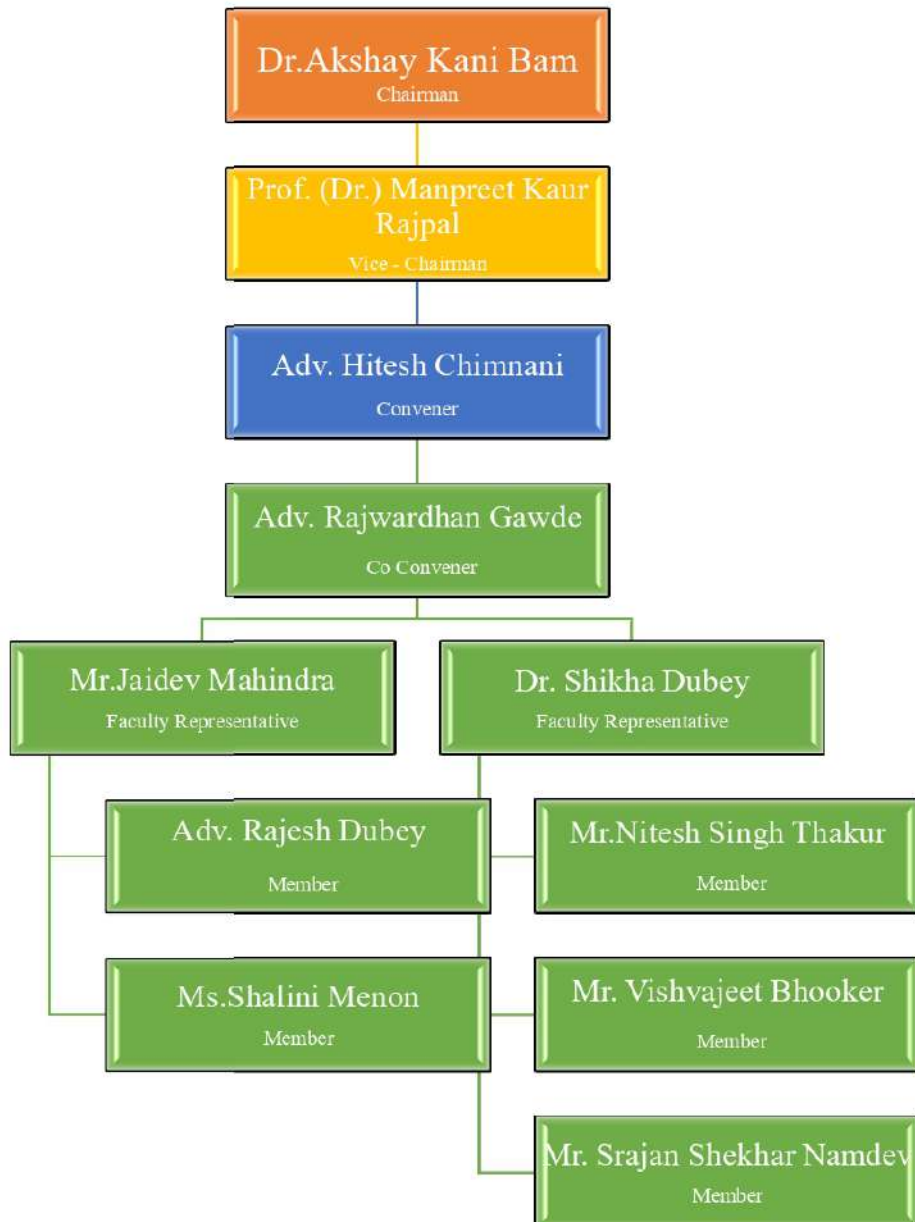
Dr.Akshay Kani Bam
Chairman

Prof. (Dr.) Manpreet Kaur Rajpal
Vice - Chairman

Adv. Hitesh Chimnani
Convener

Adv. Rajwardhan Gawde
Co Convener

Mr.Jaidev Mahindra
Faculty Representative

Dr. Shikha Dubey
Faculty Representative

Adv. Rajesh Dubey
Member

Mr.Nitesh Singh Thakur
Member

Ms.Shalini Menon
Member

Mr. Vishvajeet Bhooker
Member

Mr. Srajan Shekhar Namdev
Member